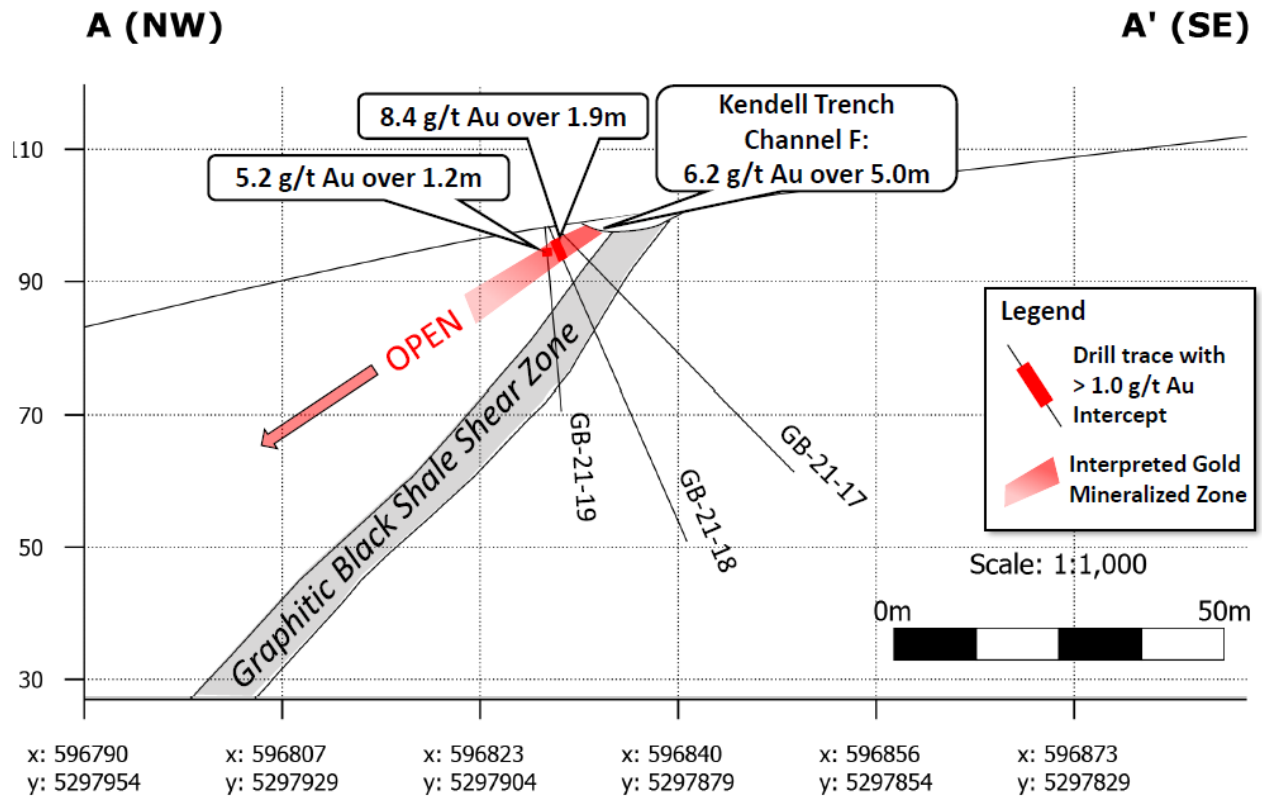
A (NW)

A' (SE)

110

90

70

50

30

8.4 g/t Au over 1.9m

Kendell Trench Channel F: 6.2 g/t Au over 5.0m

5.2 g/t Au over 1.2m

OPEN

Graphitic Black Shale Shear Zone

GB-21-19

GB-21-18

GB-21-17

Legend

Drill trace with > 1.0 g/t Au Intercept

Interpreted Gold Mineralized Zone

Scale: 1:1,000

0m

50m

x: 596790
y: 5297954

x: 596807
y: 5297929

x: 596823
y: 5297904

x: 596840
y: 5297879

x: 596856
y: 5297854

x: 596873
y: 5297829